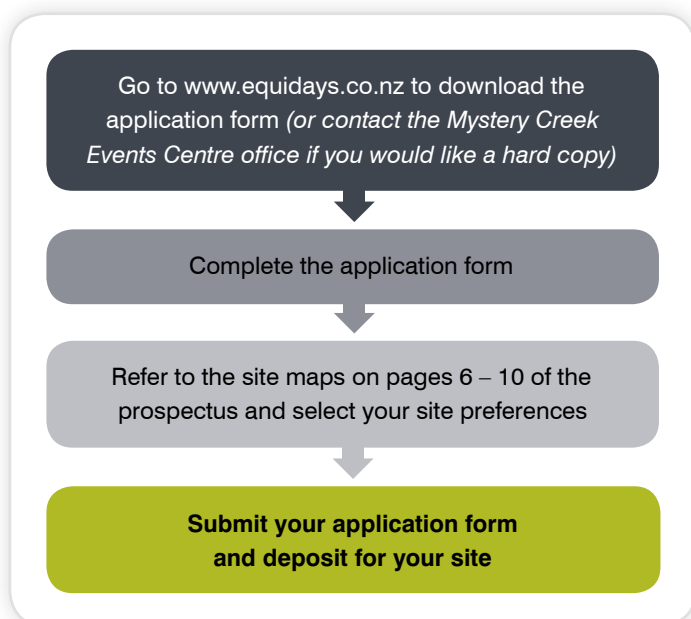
Go to www.equidays.co.nz to download the application form *(or contact the Mystery Creek Events Centre office if you would like a hard copy)*

Complete the application form

Refer to the site maps on pages 6 – 10 of the prospectus and select your site preferences

**Submit your application form and deposit for your site**